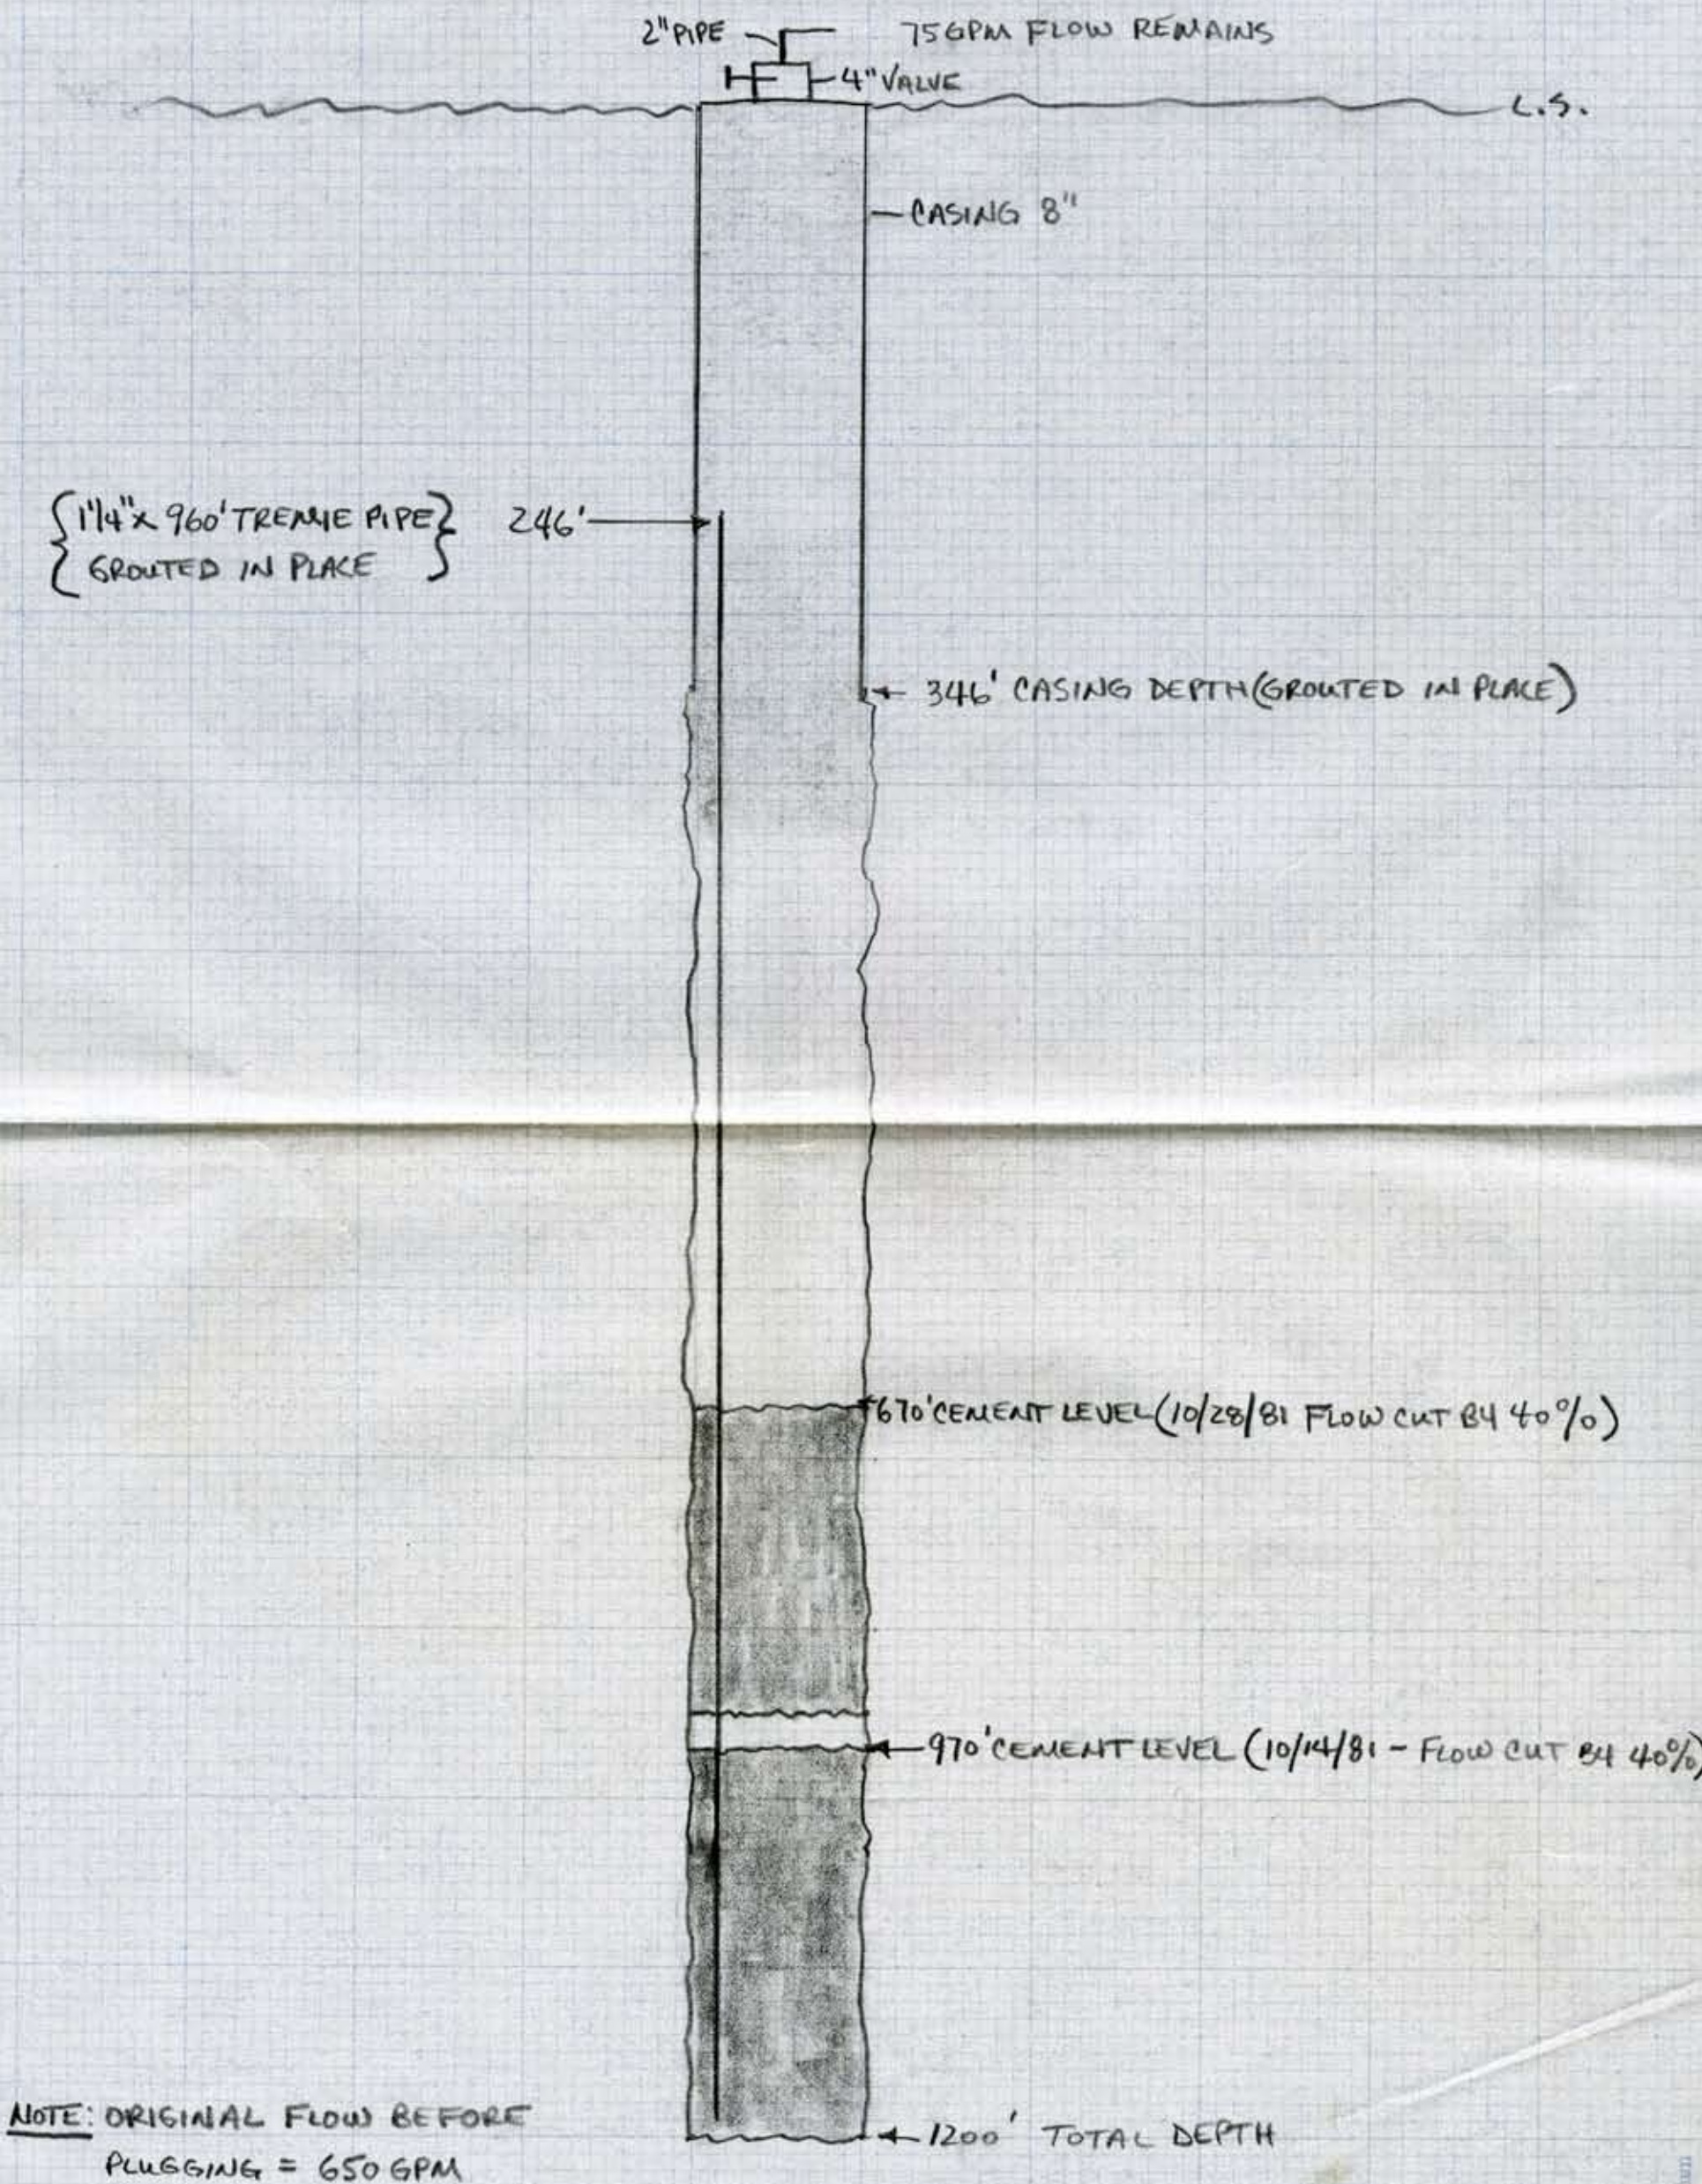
2" PIPE

75 GPM FLOW REMAINS

4" VALVE

L.S.

CASING 8"

{1¼" x 960' TREMIE PIPE
GROUTED IN PLACE}

246'

346' CASING DEPTH (GROUTED IN PLACE)

670' CEMENT LEVEL (10/28/81 FLOW CUT BY 40%)

970' CEMENT LEVEL (10/14/81 - FLOW CUT BY 40%)

1200' TOTAL DEPTH

NOTE: ORIGINAL FLOW BEFORE PLUGGING = 650 GPM